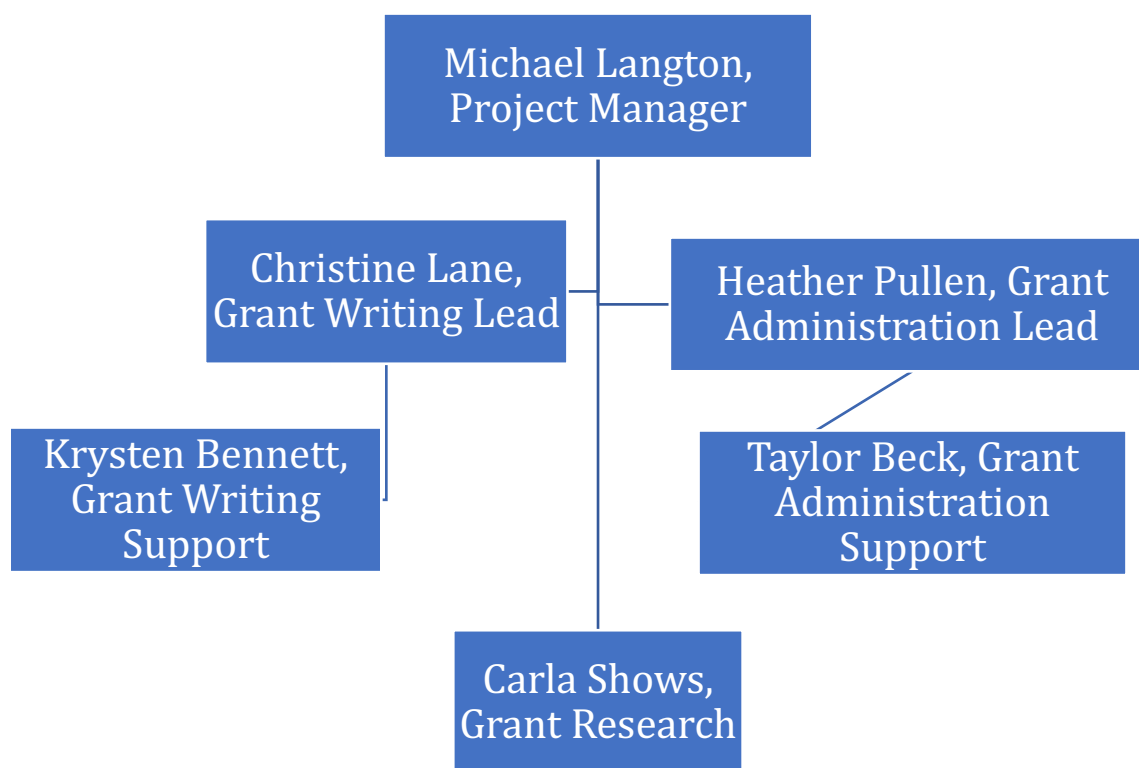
Michael Langton, Project Manager

Christine Lane, Grant Writing Lead

Heather Pullen, Grant Administration Lead

Krysten Bennett, Grant Writing Support

Taylor Beck, Grant Administration Support

Carla Shows, Grant Research